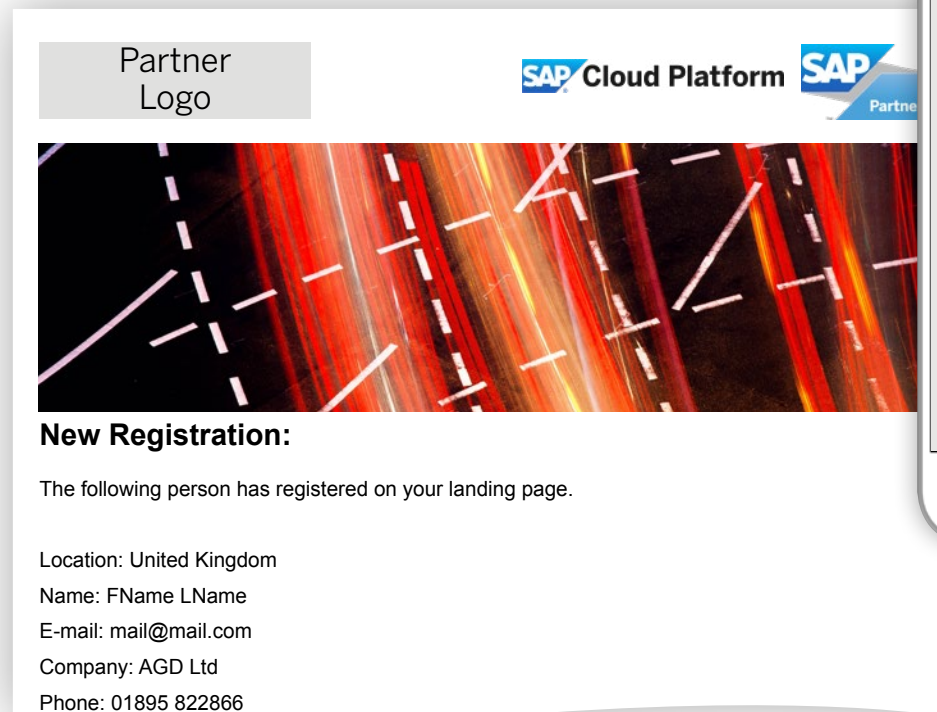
Partner Logo

SAP Cloud Platform

SAP Partne

New Registration:

The following person has registered on your landing page.

Location: United Kingdom
Name: FName LName
E-mail: mail@mail.com
Company: AGD Ltd
Phone: 01895 822866